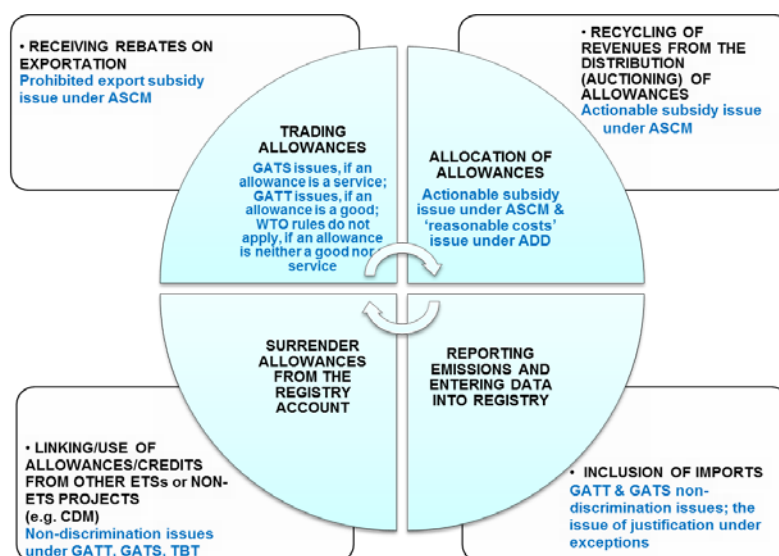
• RECEIVING REBATES ON EXPORTATION
Prohibited export subsidy issue under ASCM

• RECYCLING OF REVENUES FROM THE DISTRIBUTION (AUCTIONING) OF ALLOWANCES
Actionable subsidy issue under ASCM

TRADING ALLOWANCES
GATS issues, if an allowance is a service; GATT issues, if an allowance is a good; WTO rules do not apply, if an allowance is neither a good nor service

ALLOCATION OF ALLOWANCES
Actionable subsidy issue under ASCM & 'reasonable costs' issue under ADD

SURRENDER ALLOWANCES FROM THE REGISTRY ACCOUNT

REPORTING EMISSIONS AND ENTERING DATA INTO REGISTRY

• LINKING/USE OF ALLOWANCES/CREDITS FROM OTHER ETSs or NON-ETS PROJECTS (e.g. CDM)
Non-discrimination issues under GATT, GATS, TBT

• INCLUSION OF IMPORTS
GATT & GATS non-discrimination issues; the issue of justification under exceptions